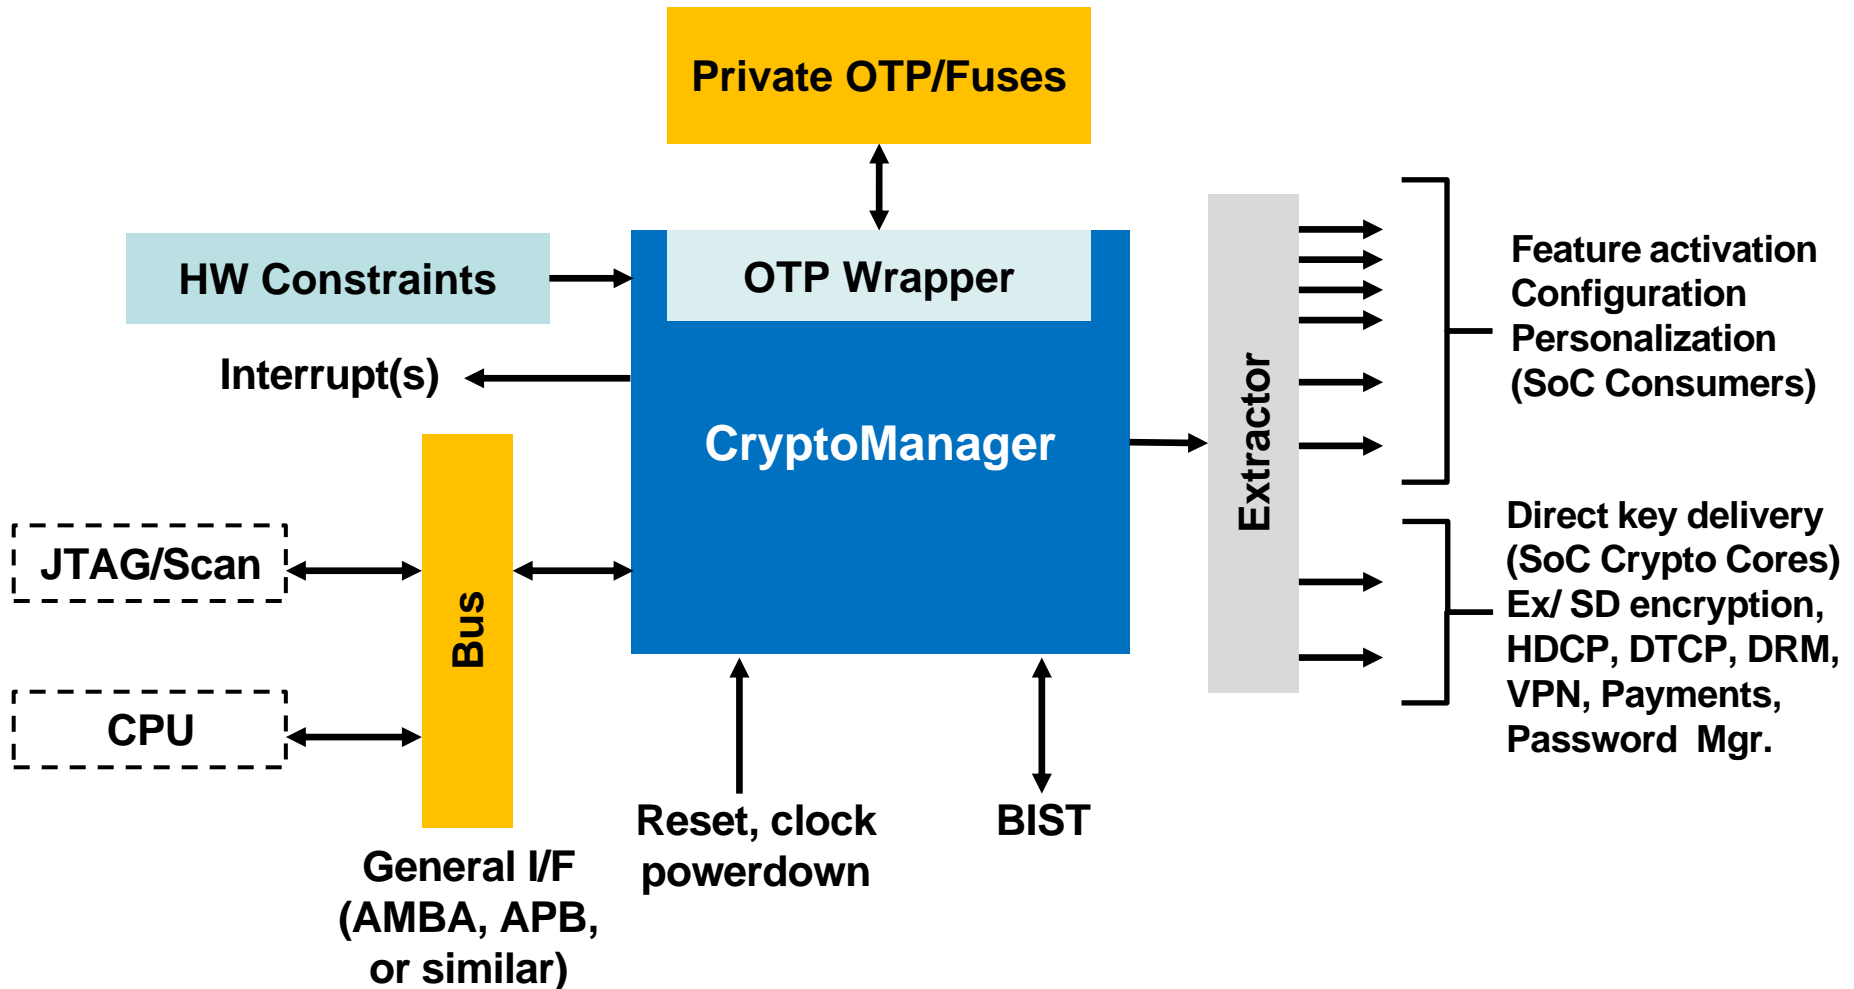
Private OTP/Fuses

HW Constraints

OTP Wrapper

Interrupt(s)

CryptoManager

Extractor

Feature activation
Configuration
Personalization
(SoC Consumers)

Direct key delivery
(SoC Crypto Cores)
Ex/ SD encryption,
HDCP, DTCP, DRM,
VPN, Payments,
Password Mgr.

JTAG/Scan

Bus

CPU

General I/F
(AMBA, APB,
or similar)

Reset, clock
powerdown

BIST